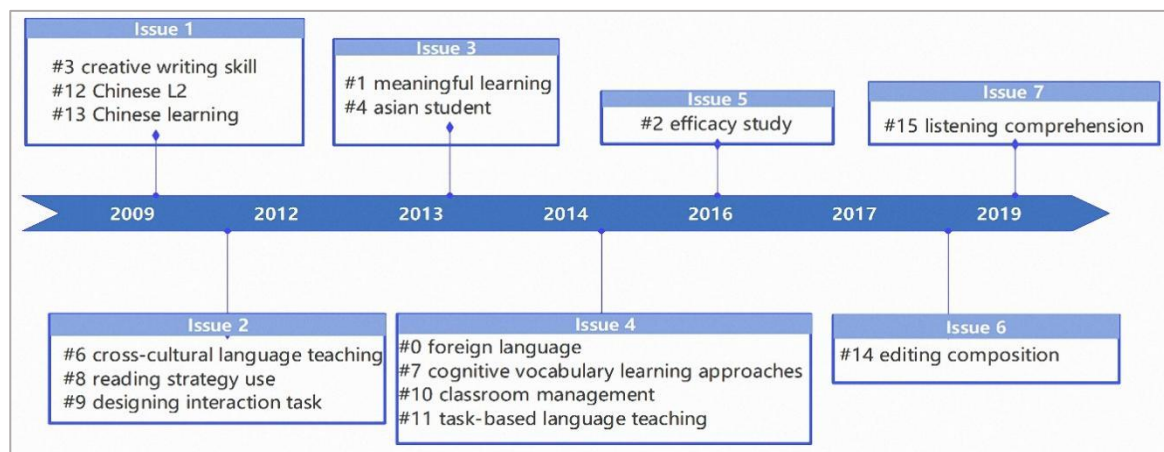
Issue 1
#3 creative writing skill
#12 Chinese L2
#13 Chinese learning

Issue 3
#1 meaningful learning
#4 asian student

Issue 5
#2 efficacy study

Issue 7
#15 listening comprehension

2009 2012 2013 2014 2016 2017 2019

Issue 2
#6 cross-cultural language teaching
#8 reading strategy use
#9 designing interaction task

Issue 4
#0 foreign language
#7 cognitive vocabulary learning approaches
#10 classroom management
#11 task-based language teaching

Issue 6
#14 editing composition